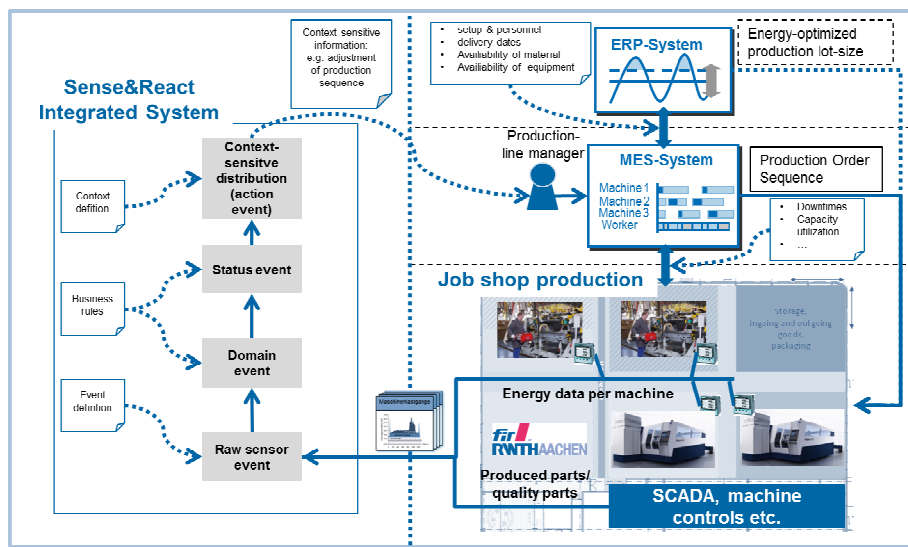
Sense&React Integrated System

Context sensitive information: e.g. adjustment of production sequence

Context defition

Business rules

Event definition

Context-sensitve distribution (action event)

Status event

Domain event

Raw sensor event

Maschinenausgänge

- setup & personnel
- delivery dates
- Availability of material
- Availability of equipment

ERP-System

Energy-optimized production lot-size

Production-line manager

MES-System

Machine 1
Machine 2
Machine 3
Worker

Production Order Sequence

- Downtimes
- Capacity utilization
- ...

Job shop production

Storage, ingoing and outgoing goods, packaging

Energy data per machine

fir RWTHAACHEN

Produced parts/ quality parts

SCADA, machine controls etc.